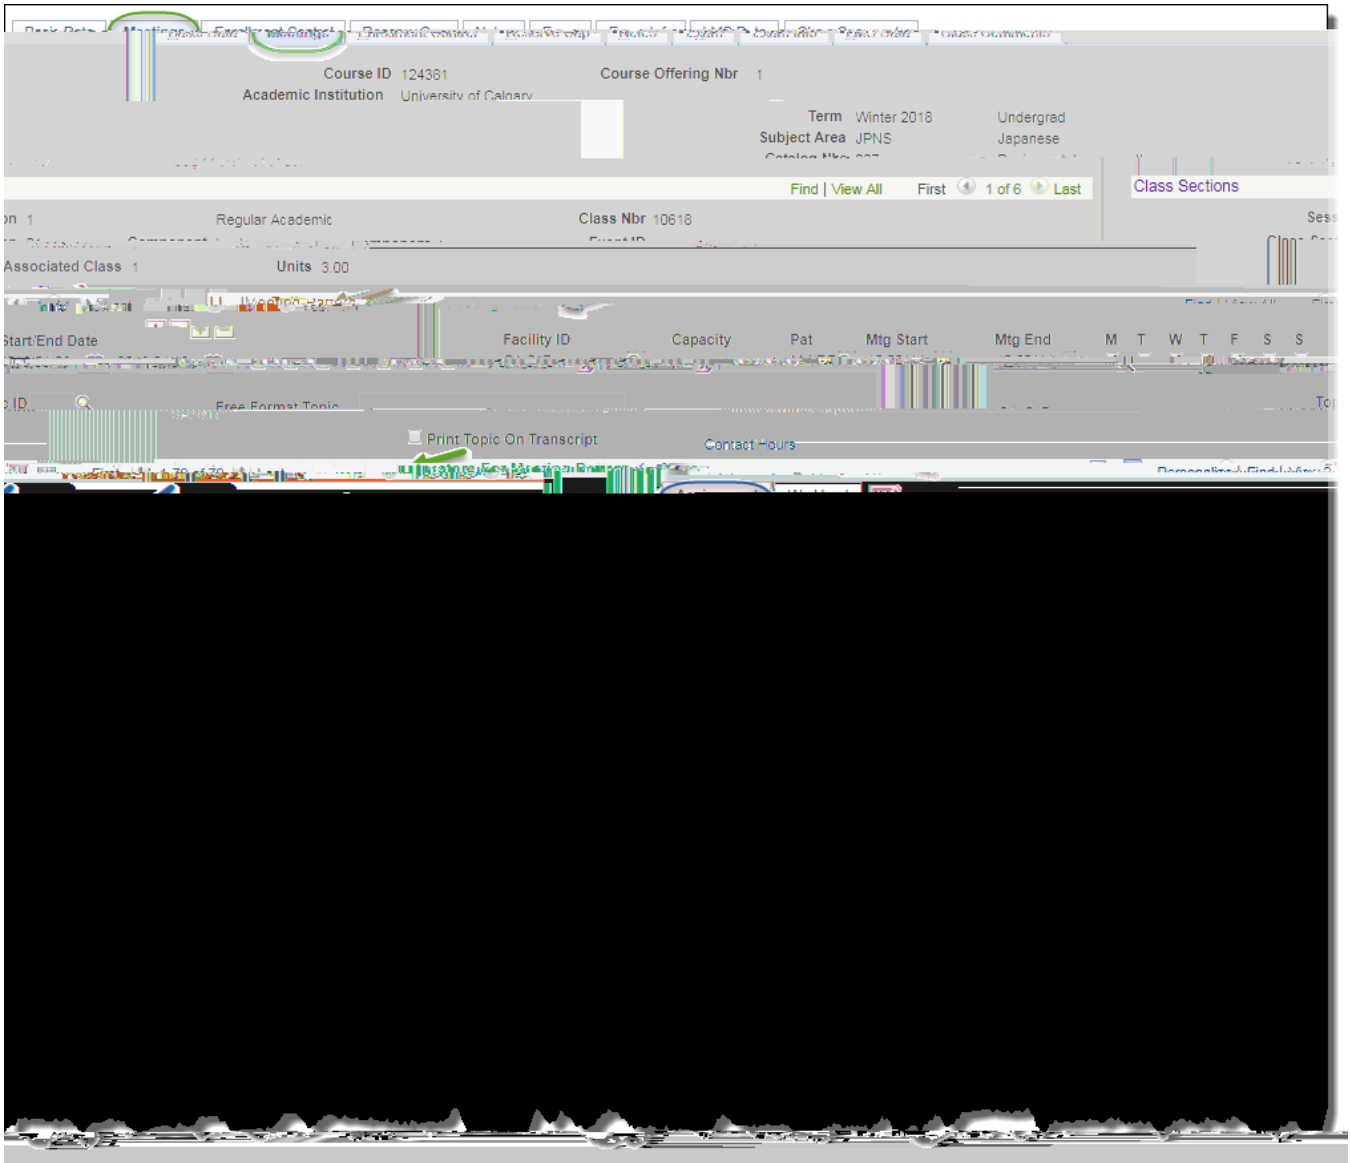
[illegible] Meetings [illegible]

Course ID 124381
Academic Institution University of Calgary
Course Offering Nbr 1

Term Winter 2018
Subject Area JPNS
Undergrad
Japanese

Find | View All First 1 of 6 Last
Class Sections

on 1 Regular Academic Class Nbr 10618
Sess

Associated Class 1 Units 3.00

Start/End Date Facility ID Capacity Pat Mtg Start Mtg End M T W T F S S

ID Free Format Topic
Top

Print Topic On Transcript
Contact Hours